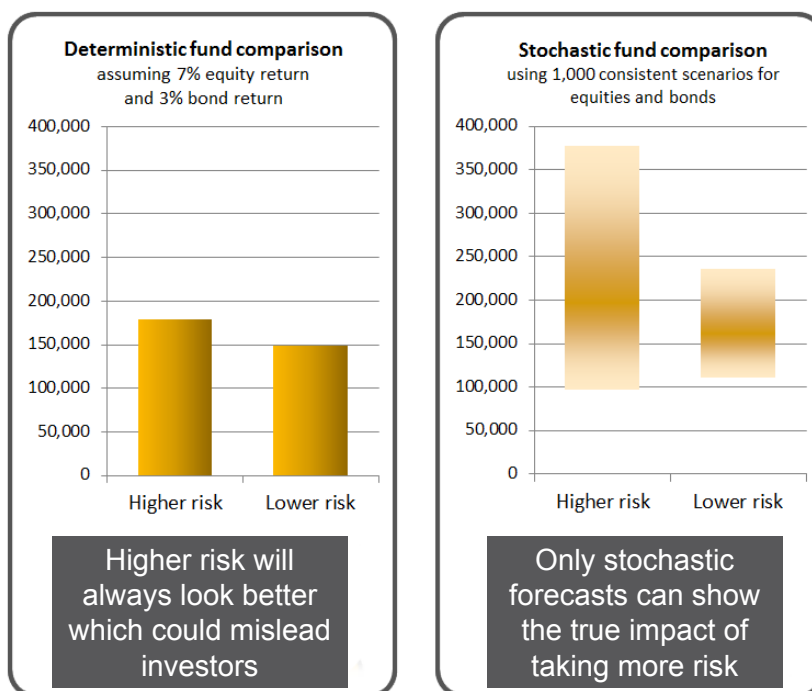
Deterministic fund comparison
assuming 7% equity return and 3% bond return

400,000
350,000
300,000
250,000
200,000
150,000
100,000
50,000
0

Higher risk
Lower risk

Higher risk will always look better which could mislead investors

Stochastic fund comparison
using 1,000 consistent scenarios for equities and bonds

400,000
350,000
300,000
250,000
200,000
150,000
100,000
50,000
0

Higher risk
Lower risk

Only stochastic forecasts can show the true impact of taking more risk